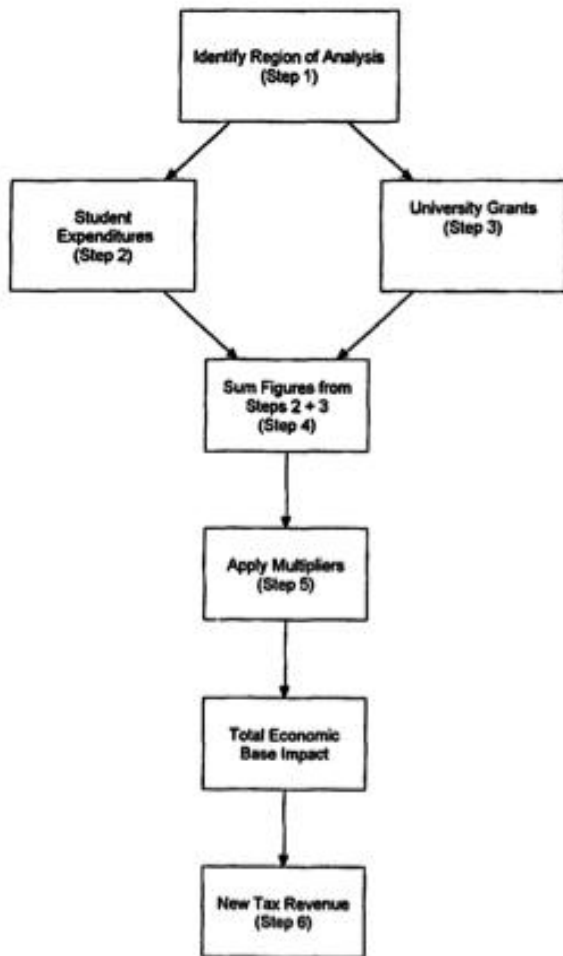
Identify Region of Analysis
(Step 1)

Student
Expenditures
(Step 2)

University Grants
(Step 3)

Sum Figures from
Steps 2 + 3
(Step 4)

Apply Multipliers
(Step 5)

Total Economic
Base Impact

New Tax Revenue
(Step 6)